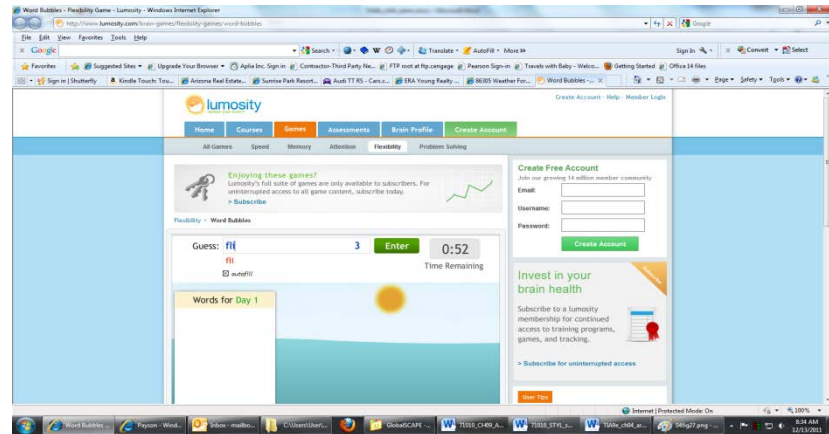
Word Bubbles - Flexibility Game - Lumosity - Windows Internet Explorer

http://www.lumosity.com/brain-games/flexibility-games/word-bubbles

Google

File Edit View Favorites Tools Help

Google Search Translate AutoFill More Sign In Convert Select

Favorites Suggested Sites Upgrade Your Browser Aplia Inc. Sign in Contractor-Third Party Ne... FTP root at ftp.cengage Pearson Sign-in Travels with Baby - Welco... Getting Started Office 14 files

Sign in | Shutterfly Kindle Touch: Tou... Arizona Real Estate... Sunrise Park Resort... Audi TT RS - Cars.c... ERA Young Realty ... 86305 Weather For... Word Bubbles -... Page Safety Tools

lumosity

Create Account · Help · Member Login

Home Courses Games Assessments Brain Profile Create Account

All Games Speed Memory Attention Flexibility Problem Solving

Enjoying these games?
Lumosity's full suite of games are only available to subscribers. For uninterrupted access to all game content, subscribe today.
> Subscribe

Flexibility › Word Bubbles

Guess: fli 3 Enter 0:52
fli Time Remaining
autofill

Words for Day 1

Create Free Account
Join our growing 14 million member community
Email:
Username:
Password:
Create Account

Invest in your brain health
Subscribe to a lumosity membership for continued access to training programs, games, and tracking.
> Subscribe for uninterrupted access

User Tips

Internet | Protected Mode: On 100%

Word Bubbles ... Payson - Wind... Inbox - mailbo... C:\Users\Use\... GlobalSCAPE -... 71010_CH09_A... 71010_STYL_s... TIA9e_ch08_ar... 046g27.png - ... 8:34 AM 12/13/2011